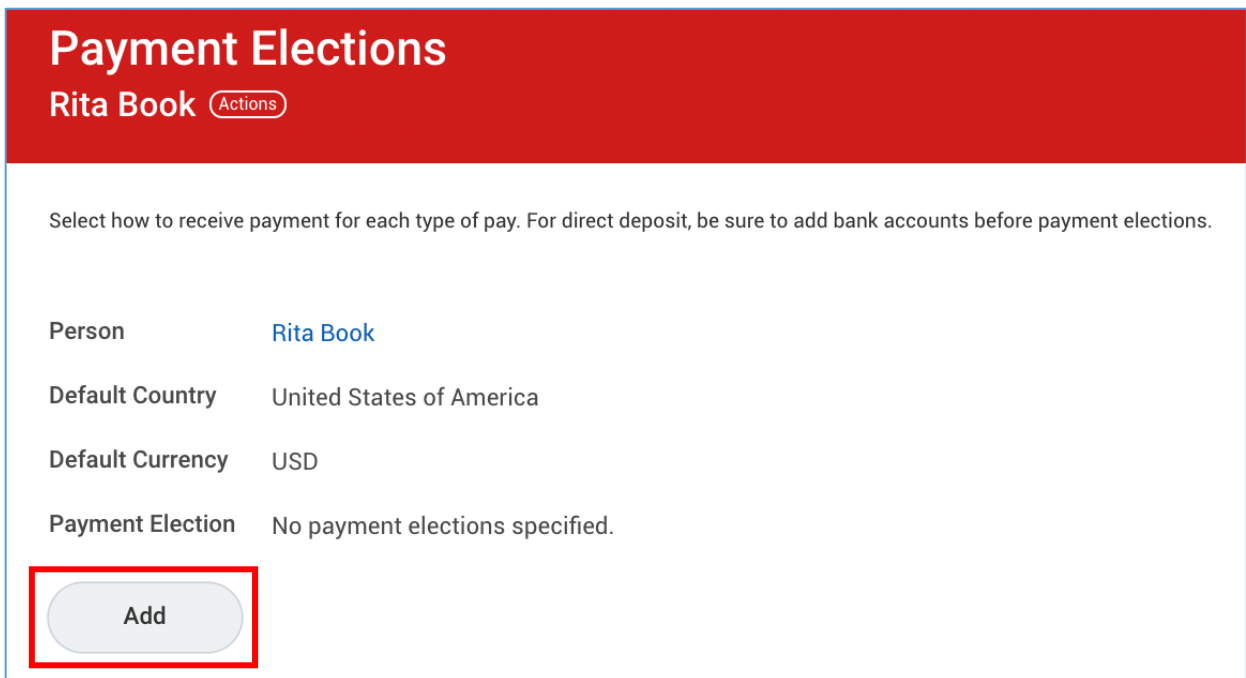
Payment Elections
Rita Book Actions

Select how to receive payment for each type of pay. For direct deposit, be sure to add bank accounts before payment elections.

Person Rita Book

Default Country United States of America

Default Currency USD

Payment Election No payment elections specified.

Add